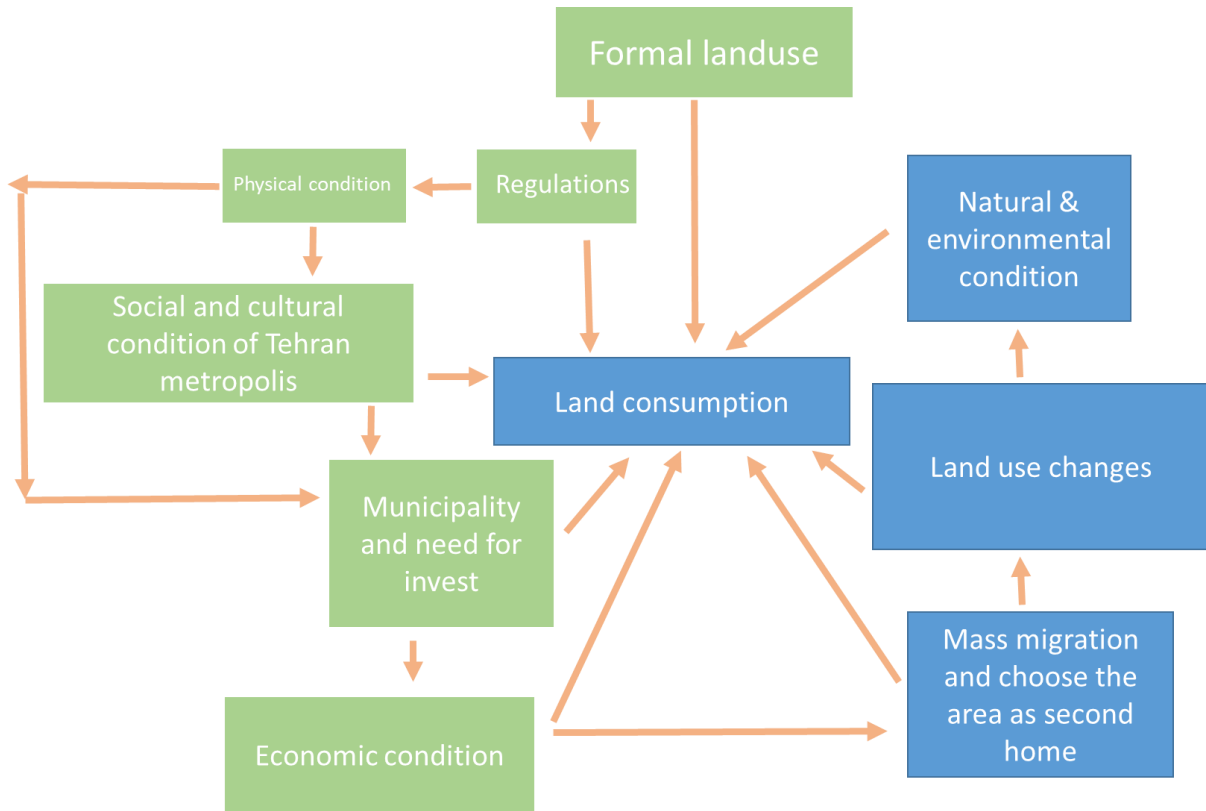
Formal landuse

Physical condition

Regulations

Natural & environmental condition

Social and cultural condition of Tehran metropolis

Land consumption

Land use changes

Municipality and need for invest

Mass migration and choose the area as second home

Economic condition